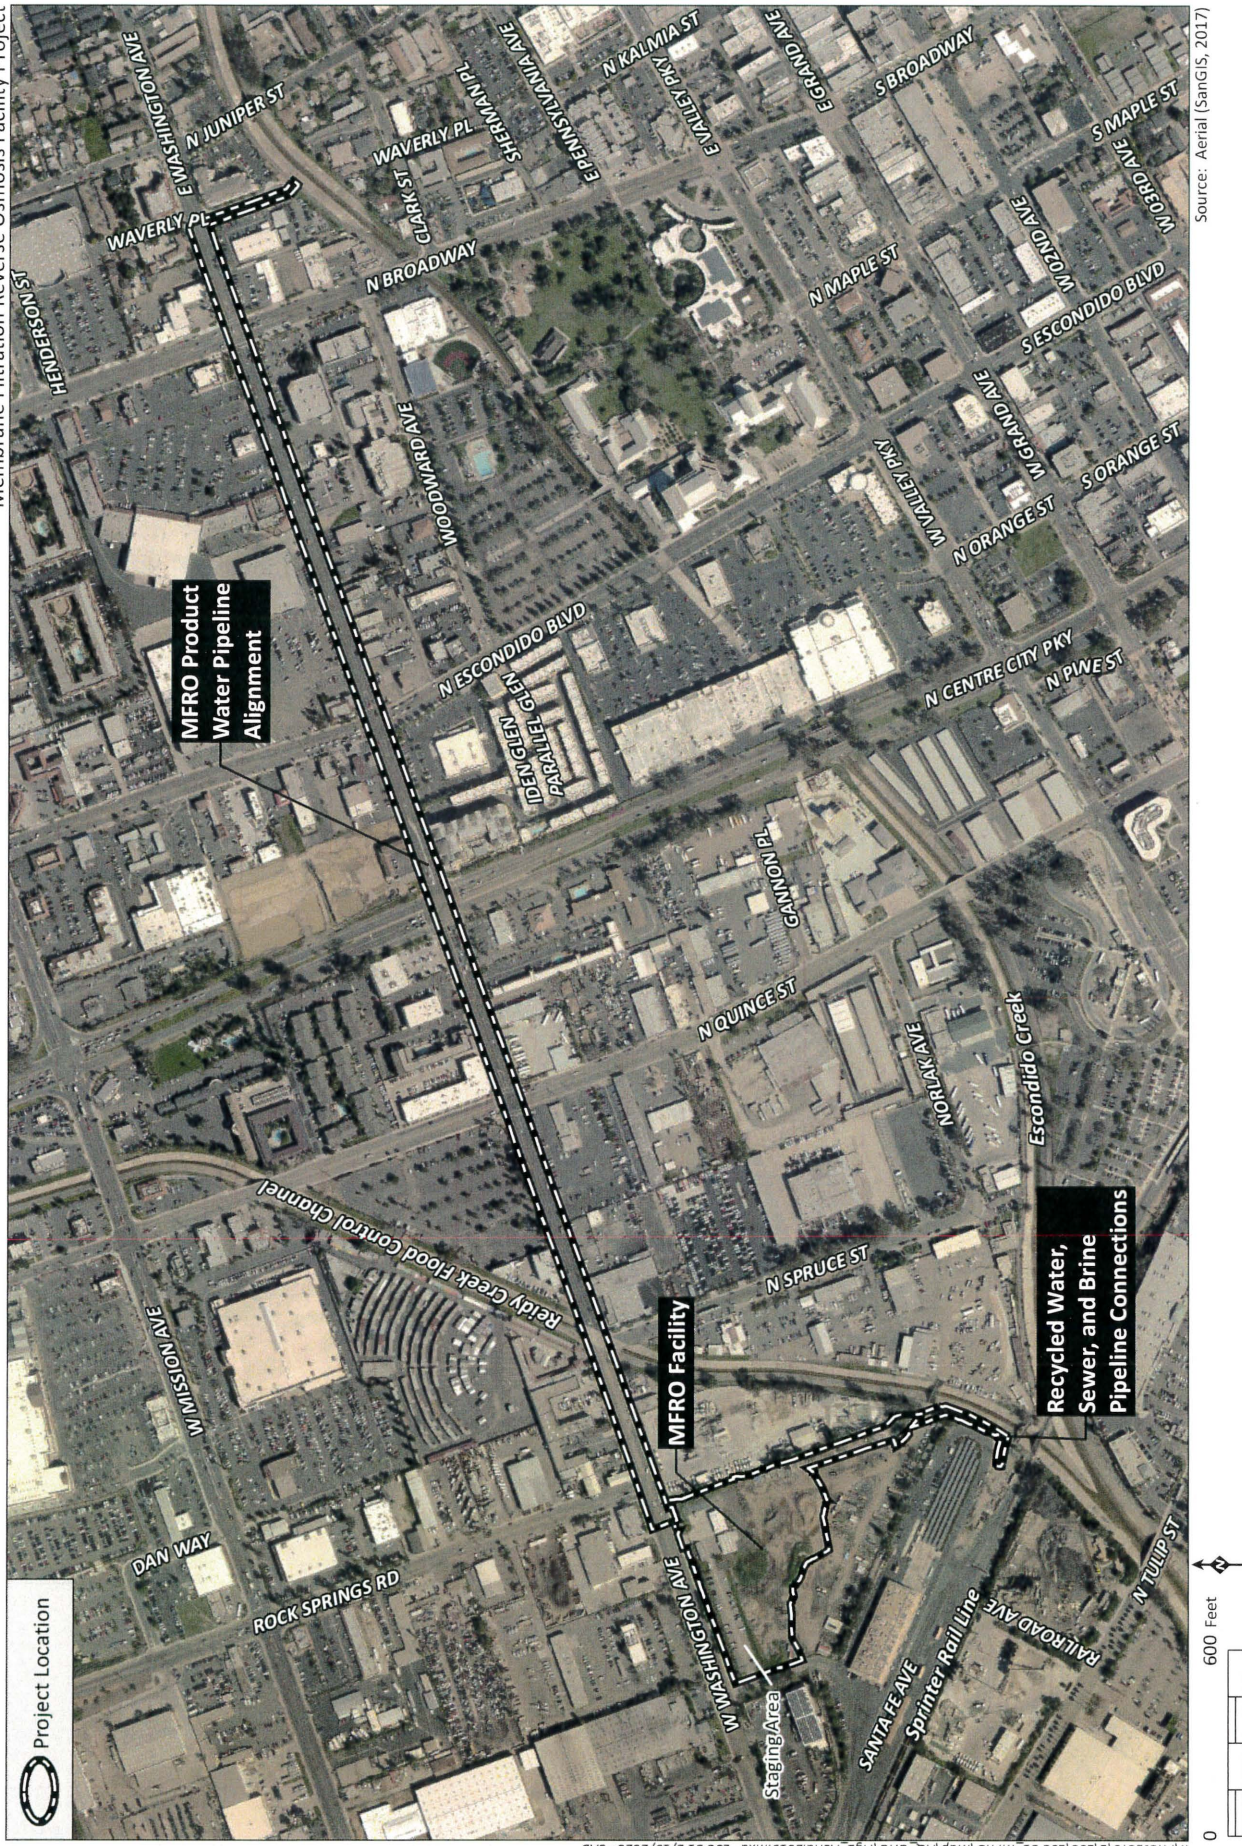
Membrane Filtration Reverse Osmosis Facility Project

Project Location

MFRO Product Water Pipeline Alignment

MFRO Facility

Recycled Water, Sewer, and Brine Pipeline Connections

Staging Area

E WASHINGTON AVE
N JUNIPER ST
WAVERLY PL
HENDERSON ST
N BROADWAY
CLARK ST
SHERMAN PL
E PENNSYLVANIA AVE
N KALMIA ST
E VALLEY PKY
E GRAND AVE
S BROADWAY
S MAPLE ST
W 3RD AVE
W 2ND AVE
N MAPLE ST
S ESCONDIDO BLVD
W GRAND AVE
S ORANGE ST
W VALLEY PKY
N ORANGE ST
WOODWARD AVE
N ESCONDIDO BLVD
IDEN GLEN
PARALLEL GLEN
N CENTRE CITY PKY
N PINE ST
GANNON PL
N QUINCE ST
NORLAK AVE
Escondido Creek
Reidy Creek Flood Control Channel
N SPRUCE ST
W MISSION AVE
DAN WAY
ROCK SPRINGS RD
W WASHINGTON AVE
SANTA FE AVE
Sprinter Rail Line
RAILROAD AVE
N TULIP ST

0
600 Feet

Source: Aerial (SanGIS, 2017)